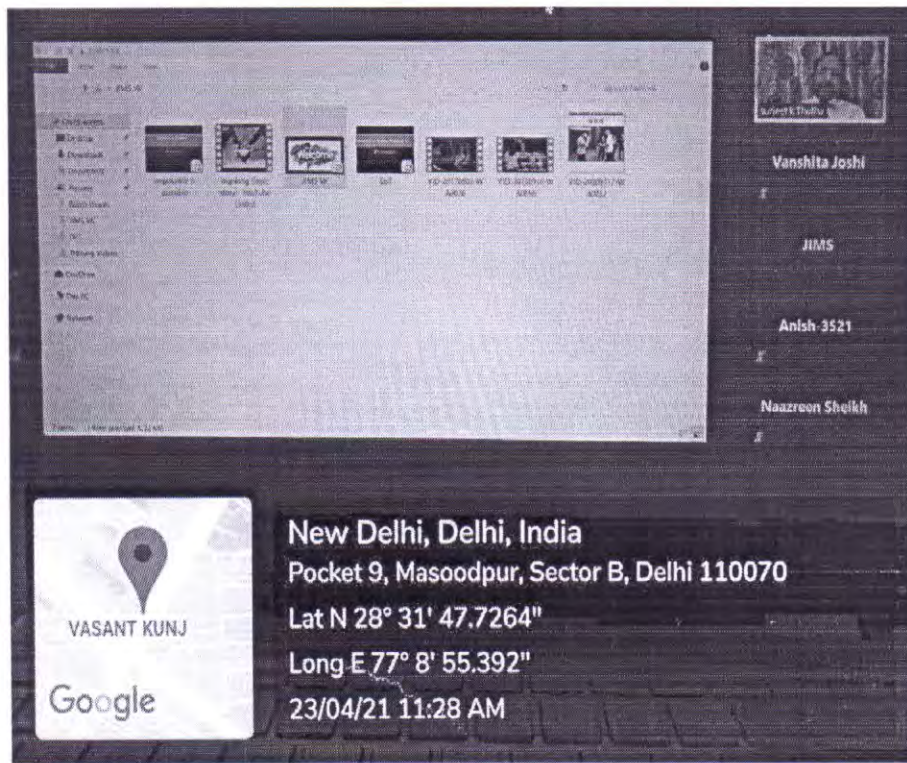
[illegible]

Vanshita Joshi

JIMS

Anish 3521

Naazreen Sheikh

VASANT KUNJ

Google

New Delhi, Delhi, India
Pocket 9, Masoodpur, Sector B, Delhi 110070
Lat N 28° 31' 47.7264"
Long E 77° 8' 55.392"
23/04/21 11:28 AM